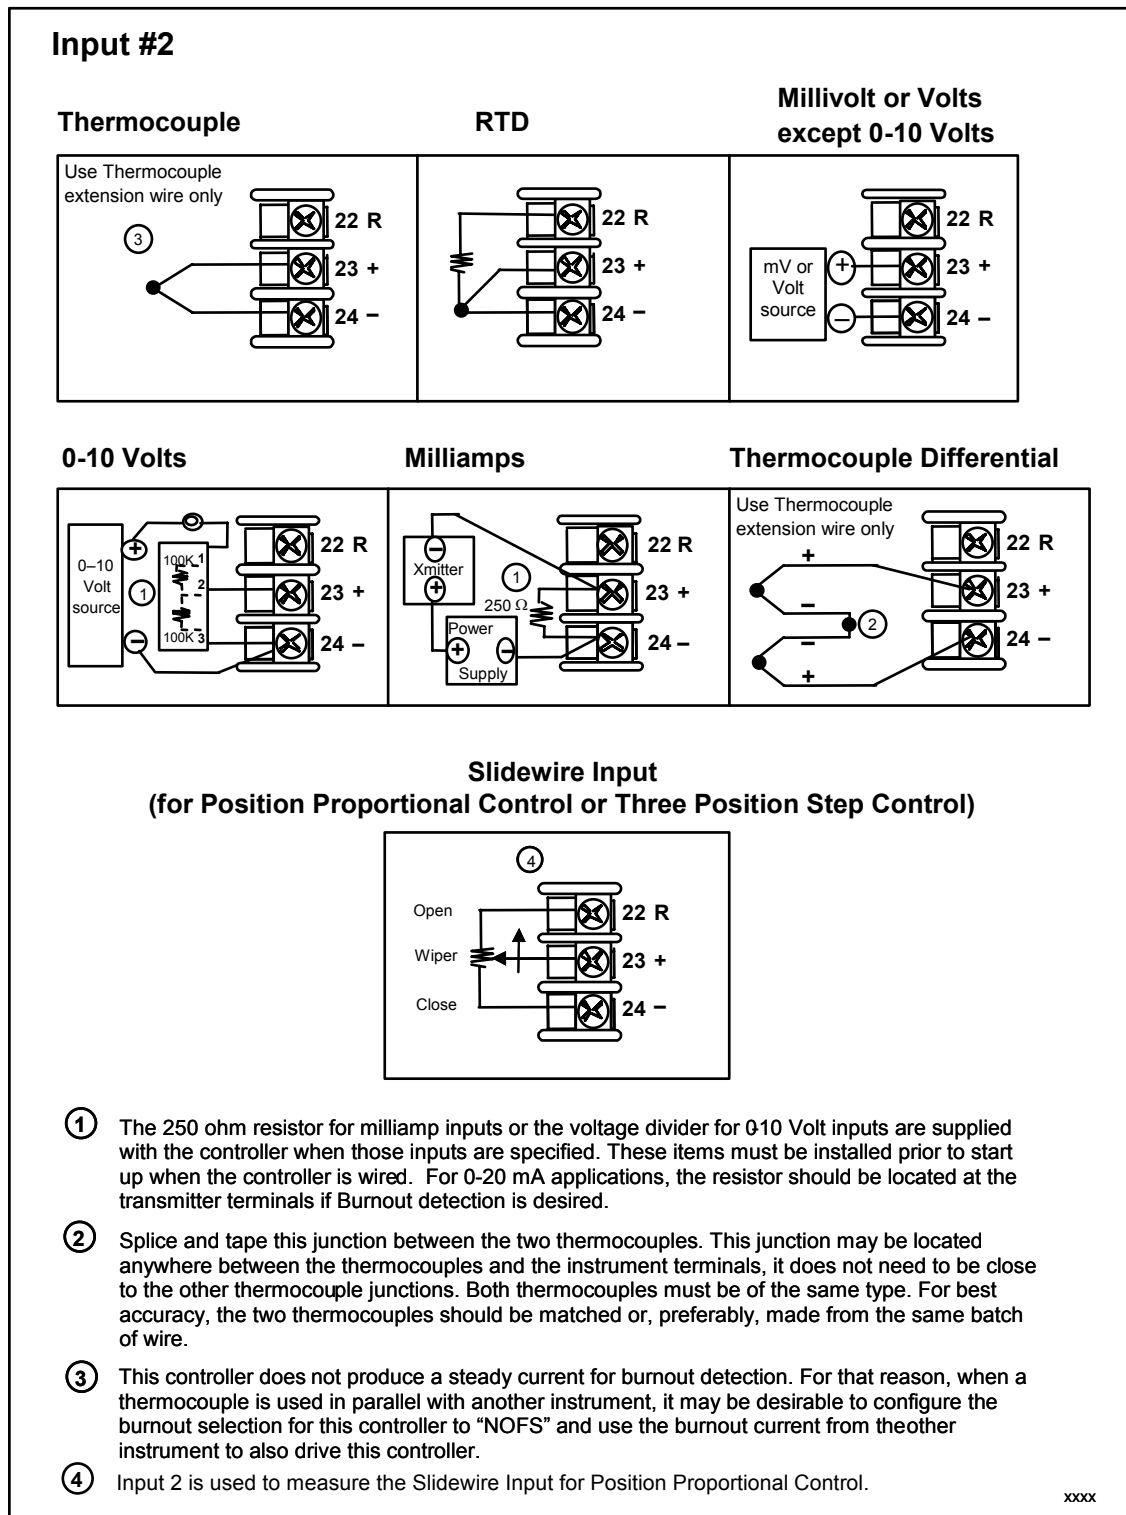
Input #2

Thermocouple

RTD

Millivolt or Volts except 0-10 Volts

Use Thermocouple extension wire only

3

22 R
23 +
24 –

22 R
23 +
24 –

mV or Volt source

22 R
23 +
24 –

0-10 Volts

Milliamps

Thermocouple Differential

0–10 Volt source

1

100K 1
2
100K 3

22 R
23 +
24 –

Xmitter

1

250 Ω

Power Supply

22 R
23 +
24 –

Use Thermocouple extension wire only

+
–
2
–
+

22 R
23 +
24 –

Slidewire Input
(for Position Proportional Control or Three Position Step Control)

4

Open
Wiper
Close

22 R
23 +
24 –

1 The 250 ohm resistor for milliamp inputs or the voltage divider for 0-10 Volt inputs are supplied with the controller when those inputs are specified. These items must be installed prior to start up when the controller is wired. For 0-20 mA applications, the resistor should be located at the transmitter terminals if Burnout detection is desired.

2 Splice and tape this junction between the two thermocouples. This junction may be located anywhere between the thermocouples and the instrument terminals, it does not need to be close to the other thermocouple junctions. Both thermocouples must be of the same type. For best accuracy, the two thermocouples should be matched or, preferably, made from the same batch of wire.

3 This controller does not produce a steady current for burnout detection. For that reason, when a thermocouple is used in parallel with another instrument, it may be desirable to configure the burnout selection for this controller to "NOFS" and use the burnout current from theother instrument to also drive this controller.

4 Input 2 is used to measure the Slidewire Input for Position Proportional Control.

xxxx